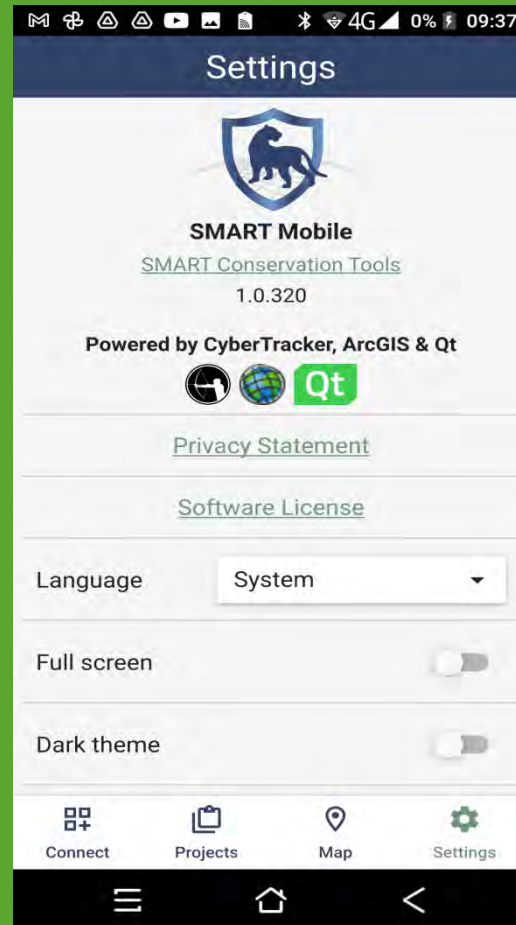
4G 0% 09:37

Settings

SMART Mobile

SMART Conservation Tools

1.0.320

Powered by CyberTracker, ArcGIS & Qt

Qt

Privacy Statement

Software License

Language System

Full screen

Dark theme

Connect Projects Map Settings